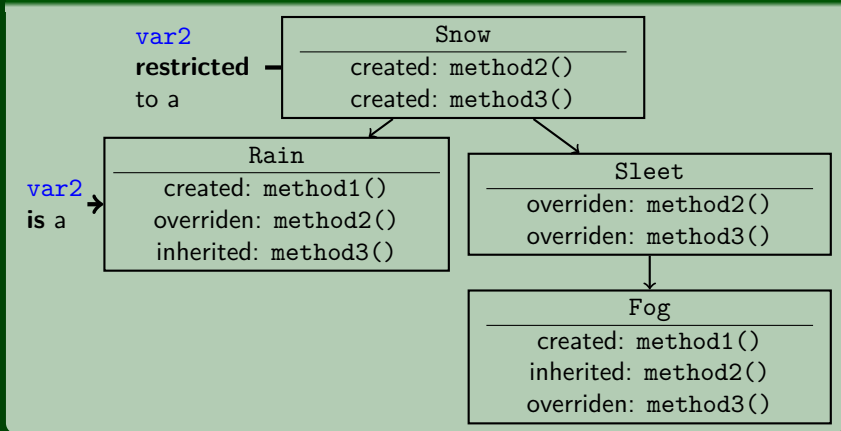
var2 restricted to a

Snow
created: method2()
created: method3()

var2 is a

Rain
created: method1()
overriden: method2()
inherited: method3()

Sleet
overriden: method2()
overriden: method3()

Fog
created: method1()
inherited: method2()
overriden: method3()